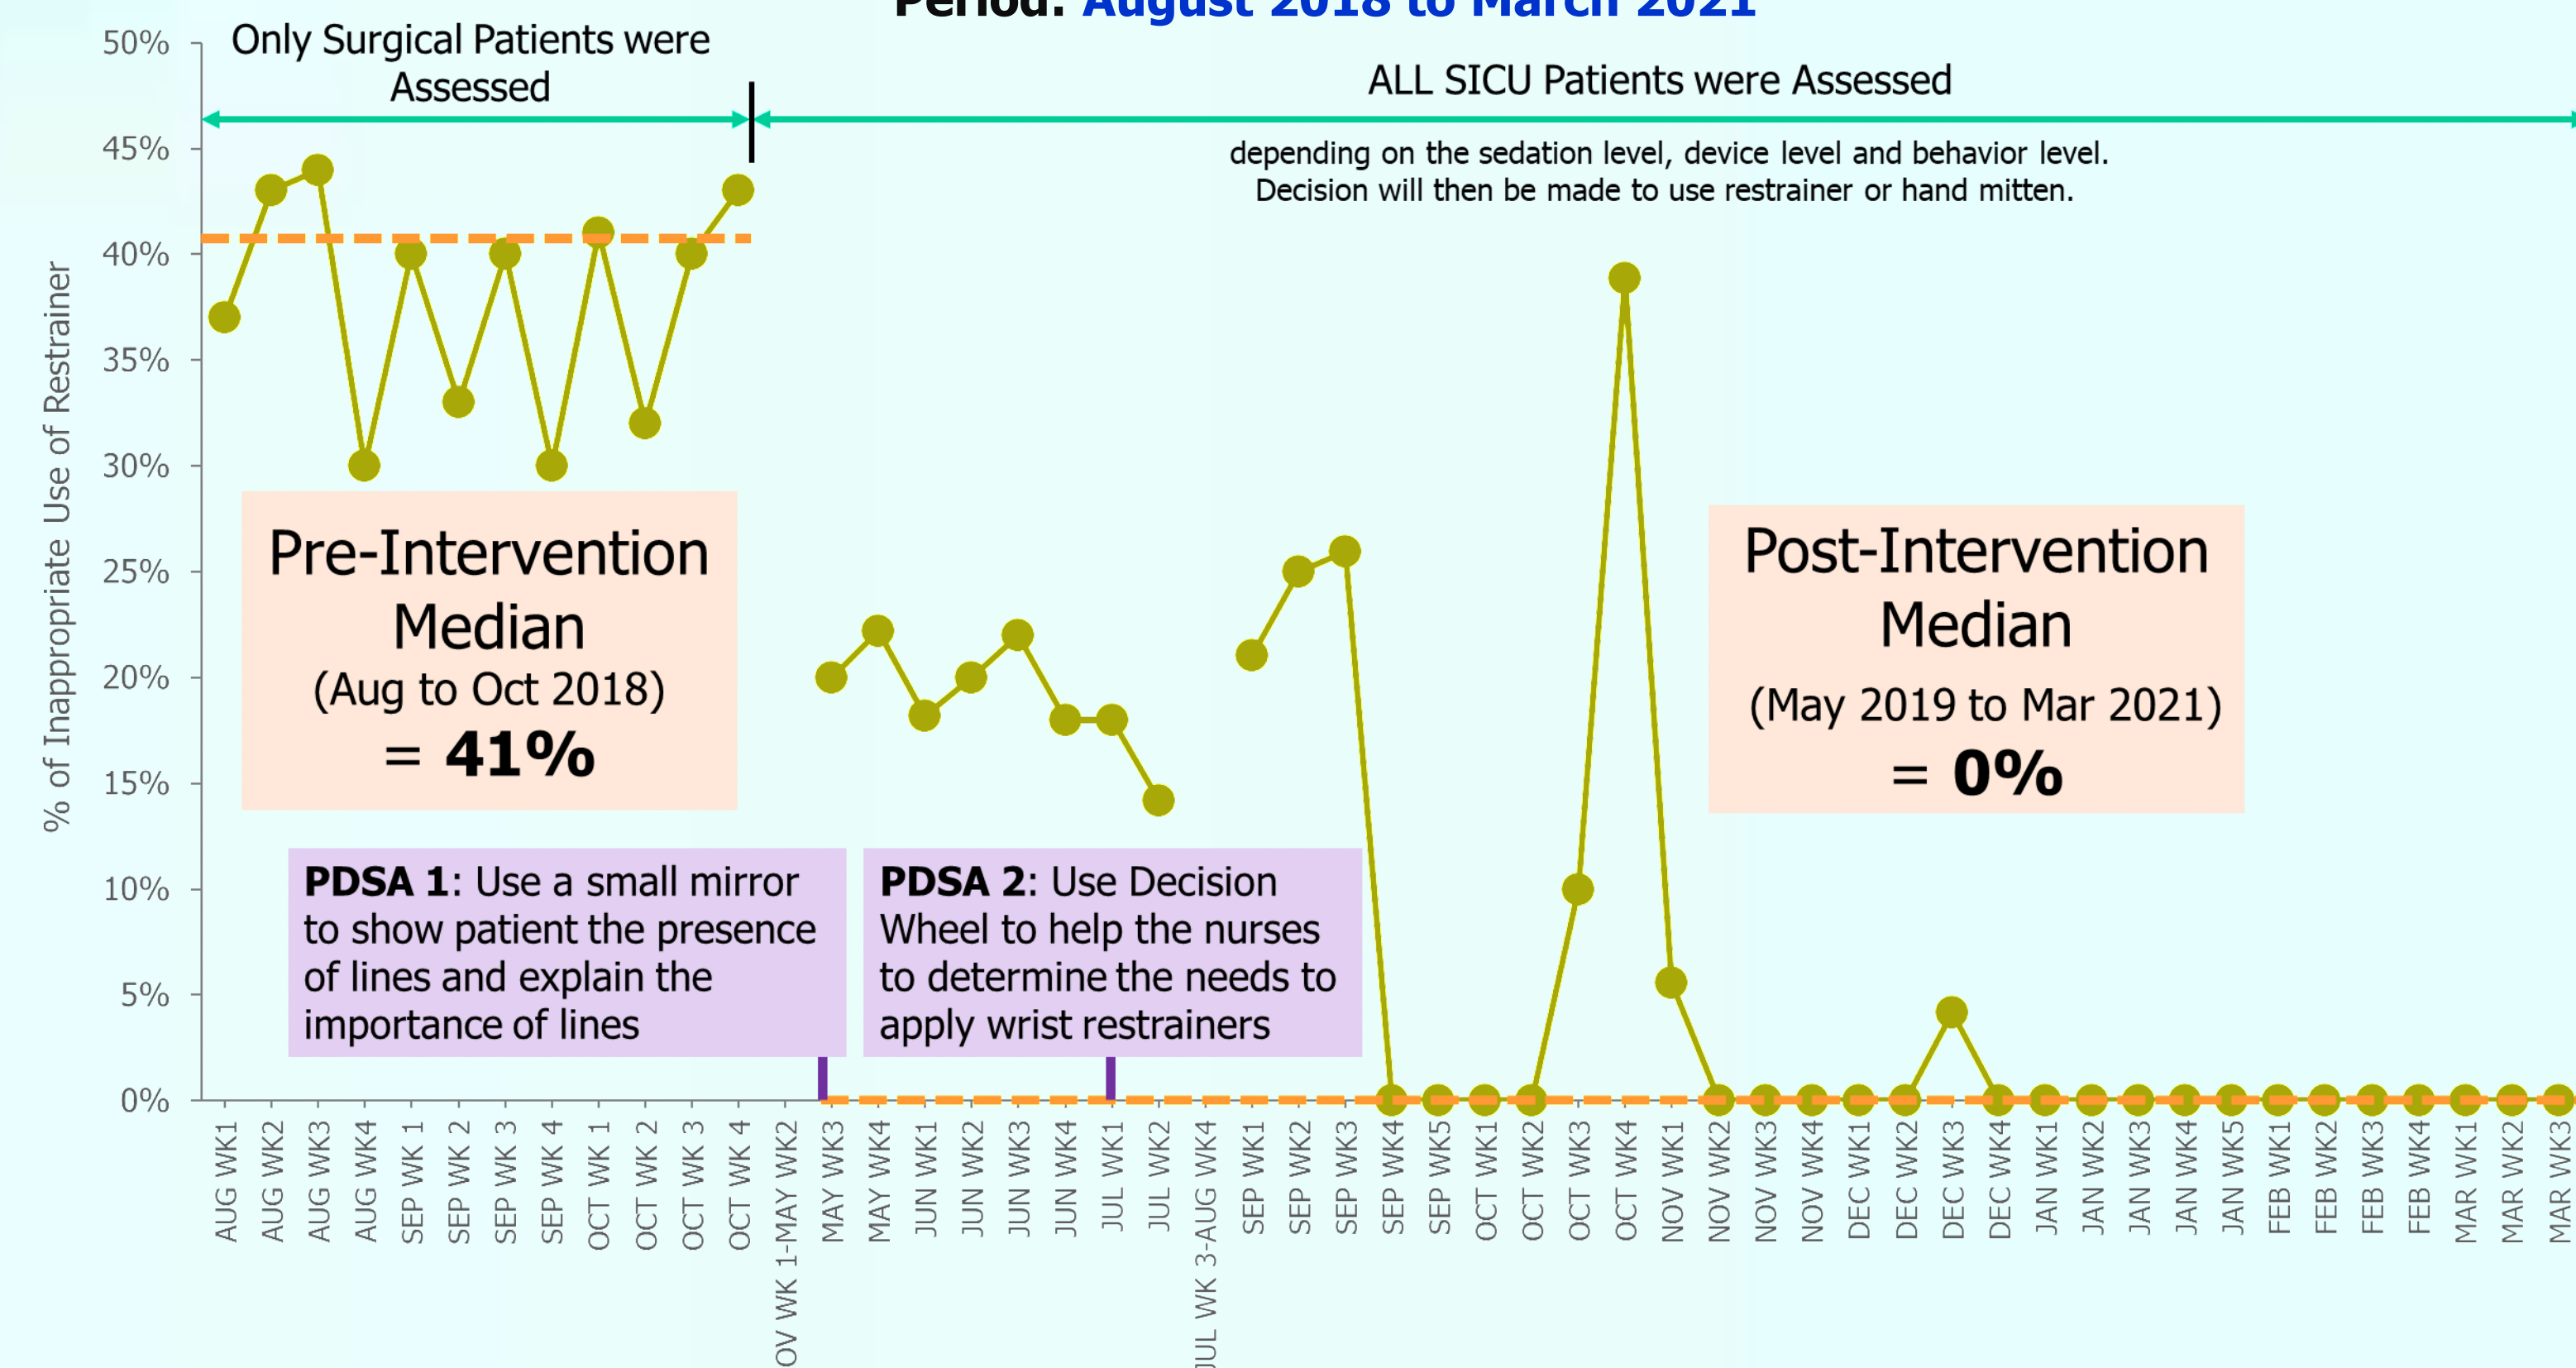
Period: August 2018 to March 2021

Only Surgical Patients were Assessed

ALL SICU Patients were Assessed

depending on the sedation level, device level and behavior level. Decision will then be made to use restrainer or hand mitten.

50%
45%
40%
35%
30%
25%
20%
15%
10%
5%
0%

% of Inappropriate Use of Restrainer

Pre-Intervention Median
(Aug to Oct 2018)
= 41%

Post-Intervention Median
(May 2019 to Mar 2021)
= 0%

**PDSA 1**: Use a small mirror to show patient the presence of lines and explain the importance of lines

**PDSA 2**: Use Decision Wheel to help the nurses to determine the needs to apply wrist restrainers

AUG WK1, AUG WK2, AUG WK3, AUG WK4, SEP WK 1, SEP WK 2, SEP WK 3, SEP WK 4, OCT WK 1, OCT WK 2, OCT WK 3, OCT WK 4, OV WK 1-MAY WK2, MAY WK3, MAY WK4, JUN WK1, JUN WK2, JUN WK3, JUN WK4, JUL WK1, JUL WK2, JUL WK 3-AUG WK4, SEP WK1, SEP WK2, SEP WK3, SEP WK4, SEP WK5, OCT WK1, OCT WK2, OCT WK3, OCT WK4, NOV WK1, NOV WK2, NOV WK3, NOV WK4, DEC WK1, DEC WK2, DEC WK3, DEC WK4, JAN WK1, JAN WK2, JAN WK3, JAN WK4, JAN WK5, FEB WK1, FEB WK2, FEB WK3, FEB WK4, MAR WK1, MAR WK2, MAR WK3